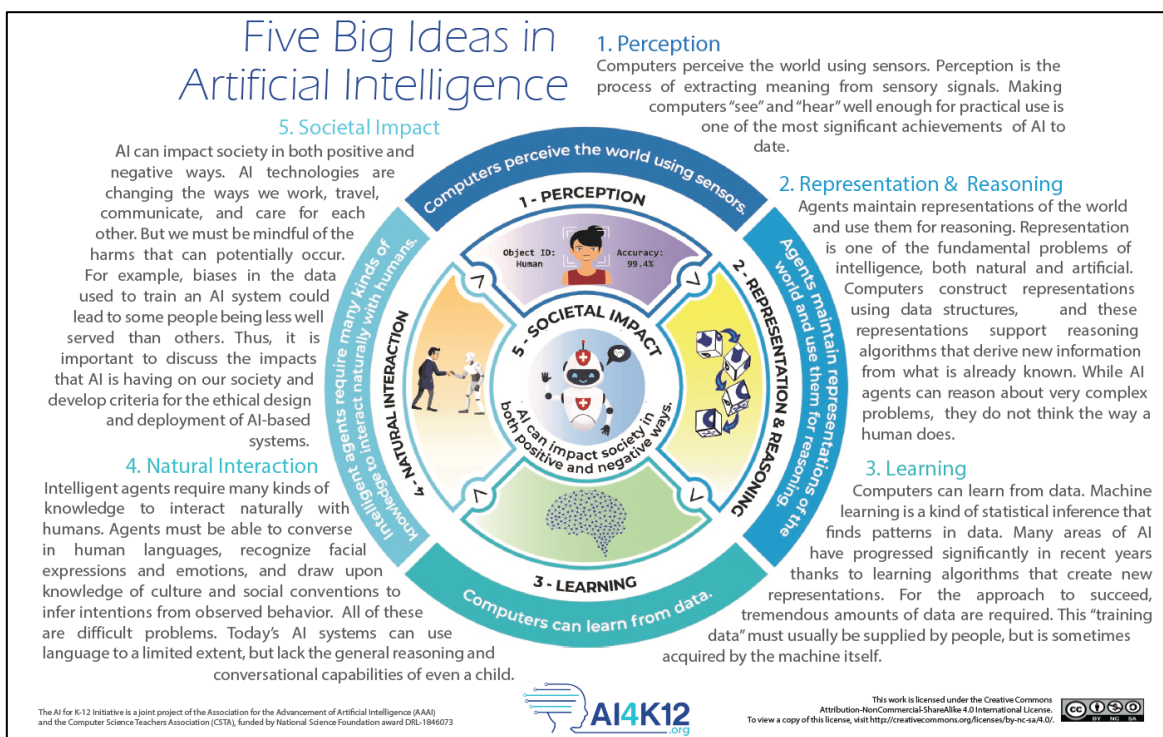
Five Big Ideas in Artificial Intelligence

1. Perception
Computers perceive the world using sensors. Perception is the process of extracting meaning from sensory signals. Making computers "see" and "hear" well enough for practical use is one of the most significant achievements of AI to date.

2. Representation & Reasoning
Agents maintain representations of the world and use them for reasoning. Representation is one of the fundamental problems of intelligence, both natural and artificial. Computers construct representations using data structures, and these representations support reasoning algorithms that derive new information from what is already known. While AI agents can reason about very complex problems, they do not think the way a human does.

3. Learning
Computers can learn from data. Machine learning is a kind of statistical inference that finds patterns in data. Many areas of AI have progressed significantly in recent years thanks to learning algorithms that create new representations. For the approach to succeed, tremendous amounts of data are required. This "training data" must usually be supplied by people, but is sometimes acquired by the machine itself.

4. Natural Interaction
Intelligent agents require many kinds of knowledge to interact naturally with humans. Agents must be able to converse in human languages, recognize facial expressions and emotions, and draw upon knowledge of culture and social conventions to infer intentions from observed behavior. All of these are difficult problems. Today's AI systems can use language to a limited extent, but lack the general reasoning and conversational capabilities of even a child.

5. Societal Impact
AI can impact society in both positive and negative ways. AI technologies are changing the ways we work, travel, communicate, and care for each other. But we must be mindful of the harms that can potentially occur. For example, biases in the data used to train an AI system could lead to some people being less well served than others. Thus, it is important to discuss the impacts that AI is having on our society and develop criteria for the ethical design and deployment of AI-based systems.

Computers perceive the world using sensors.
1 - PERCEPTION
Object ID: Human
Accuracy: 99.4%
Agents maintain representations of the world and use them for reasoning.
2 - REPRESENTATION & REASONING
Computers can learn from data.
3 - LEARNING
Intelligent agents require many kinds of knowledge to interact naturally with humans.
4 - NATURAL INTERACTION
5 - SOCIETAL IMPACT
AI can impact society in both positive and negative ways.

The AI for K-12 Initiative is a joint project of the Association for the Advancement of Artificial Intelligence (AAAI) and the Computer Science Teachers Association (CSTA), funded by National Science Foundation award DRL-1846073

AI4K12
.org

This work is licensed under the Creative Commons Attribution-NonCommercial-ShareAlike 4.0 International License. To view a copy of this license, visit http://creativecommons.org/licenses/by-nc-sa/4.0/.
cc BY NC SA